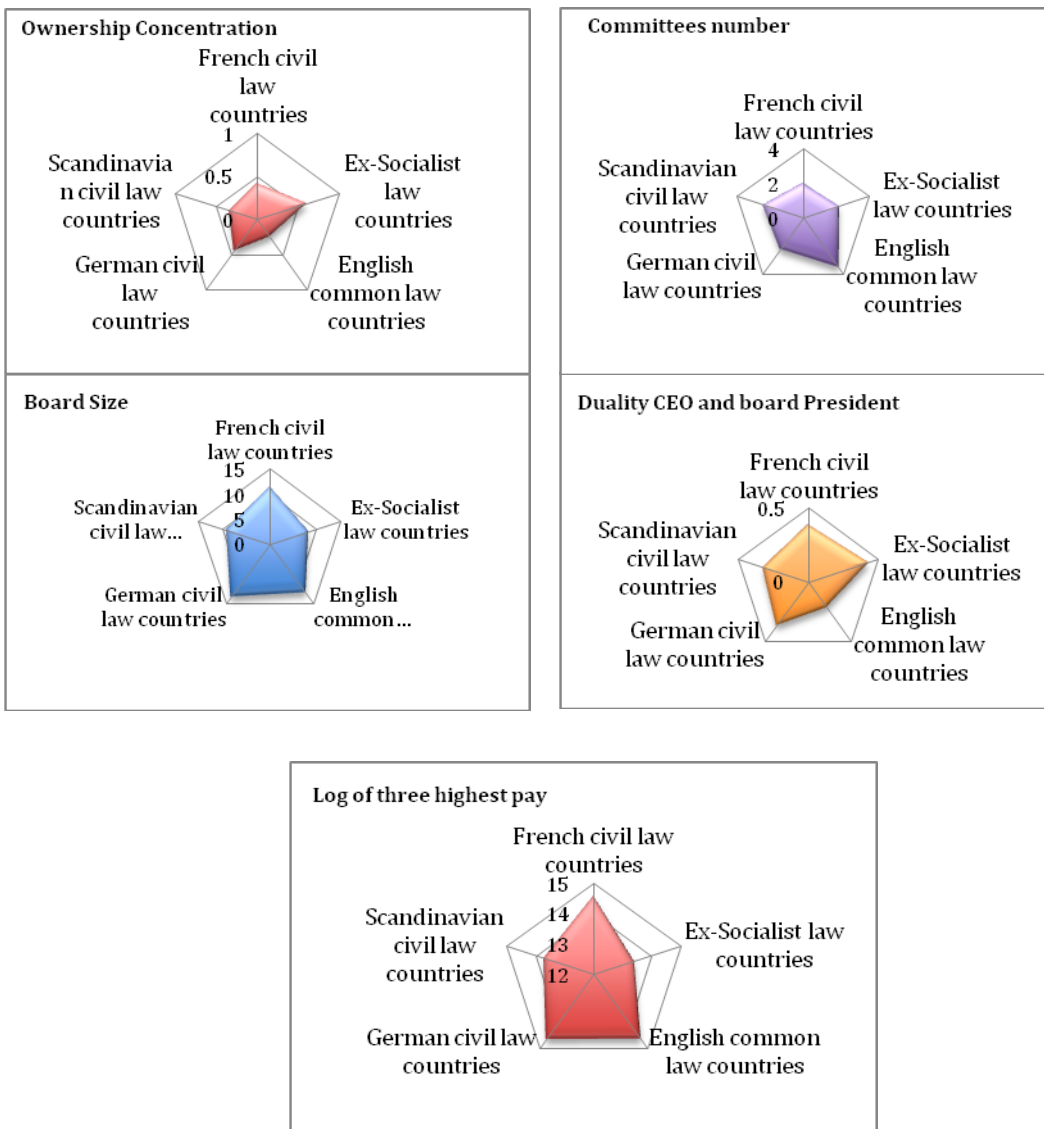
Ownership Concentration

French civil law countries

1

0.5

0

Scandinavian civil law countries

Ex-Socialist law countries

German civil law countries

English common law countries

Committees number

French civil law countries

4

2

0

Scandinavian civil law countries

Ex-Socialist law countries

German civil law countries

English common law countries

Board Size

French civil law countries

15

10

5

0

Scandinavian civil law...

Ex-Socialist law countries

German civil law countries

English common...

Duality CEO and board President

French civil law countries

0.5

0

Scandinavian civil law countries

Ex-Socialist law countries

German civil law countries

English common law countries

Log of three highest pay

French civil law countries

15

14

13

12

Scandinavian civil law countries

Ex-Socialist law countries

German civil law countries

English common law countries